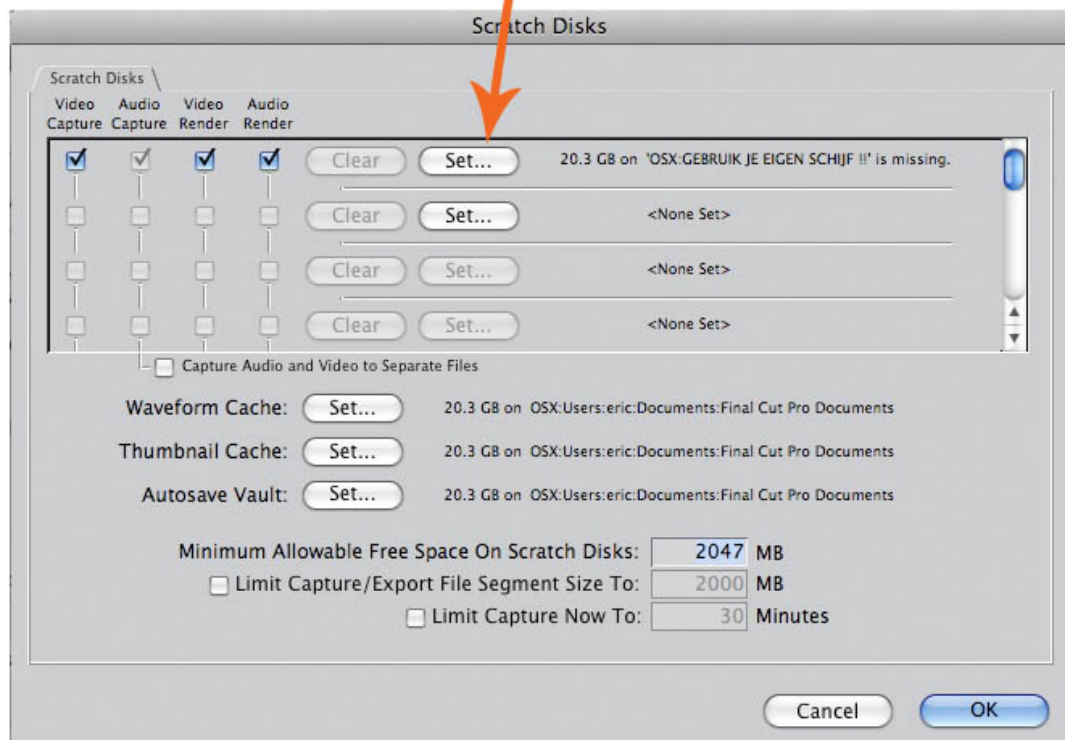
Scratch Disks

Scratch Disks

Video Capture | Audio Capture | Video Render | Audio Render

Clear | Set... | 20.3 GB on 'OSX:GEBRUIK JE EIGEN SCHIJF !!' is missing.

Clear | Set... | <None Set>

Clear | Set... | <None Set>

Clear | Set... | <None Set>

Capture Audio and Video to Separate Files

Waveform Cache: Set... 20.3 GB on OSX:Users:eric:Documents:Final Cut Pro Documents

Thumbnail Cache: Set... 20.3 GB on OSX:Users:eric:Documents:Final Cut Pro Documents

Autosave Vault: Set... 20.3 GB on OSX:Users:eric:Documents:Final Cut Pro Documents

Minimum Allowable Free Space On Scratch Disks: 2047 MB

Limit Capture/Export File Segment Size To: 2000 MB

Limit Capture Now To: 30 Minutes

Cancel

OK